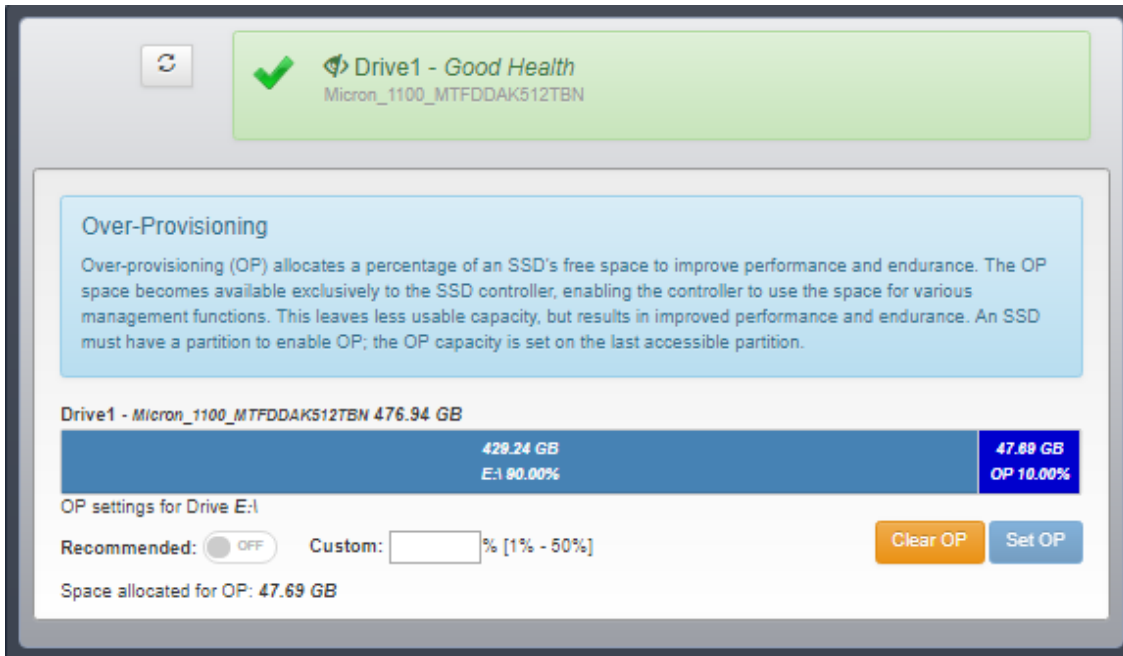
Drive1 - Good Health
Micron_1100_MTFDDAK512TBN

Over-Provisioning

Over-provisioning (OP) allocates a percentage of an SSD's free space to improve performance and endurance. The OP space becomes available exclusively to the SSD controller, enabling the controller to use the space for various management functions. This leaves less usable capacity, but results in improved performance and endurance. An SSD must have a partition to enable OP; the OP capacity is set on the last accessible partition.

Drive1 - Micron_1100_MTFDDAK512TBN 476.94 GB

429.24 GB
E:\ 90.00%

47.69 GB
OP 10.00%

OP settings for Drive E:\

Recommended: OFF Custom: % [1% - 50%]

Clear OP Set OP

Space allocated for OP: 47.69 GB